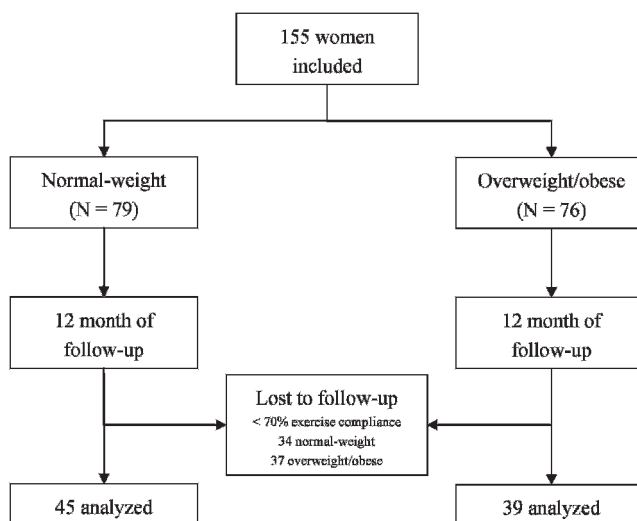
155 women included

Normal-weight (N = 79)

Overweight/obese (N = 76)

12 month of follow-up

12 month of follow-up

Lost to follow-up
< 70% exercise compliance
34 normal-weight
37 overweight/obese

45 analyzed

39 analyzed